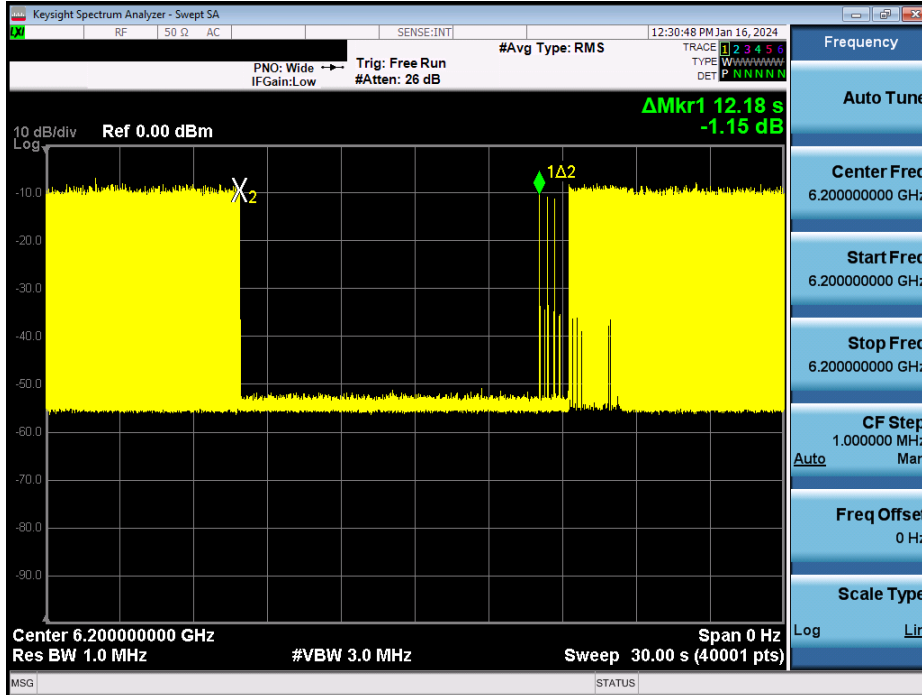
Keysight Spectrum Analyzer - Swept SA
RF 50 Ω AC SENSE:INT 12:30:48 PM Jan 16, 2024
#Avg Type: RMS
TRACE 1 2 3 4 5 6
TYPE WWWWWW
DET P NNNNN
PNO: Wide
IFGain:Low
Trig: Free Run
#Atten: 26 dB
ΔMkr1 12.18 s
-1.15 dB
10 dB/div Ref 0.00 dBm
Log
-10.0
-20.0
-30.0
-40.0
-50.0
-60.0
-70.0
-80.0
-90.0
X2
1Δ2
Center 6.200000000 GHz
Res BW 1.0 MHz
#VBW 3.0 MHz
Span 0 Hz
Sweep 30.00 s (40001 pts)
Frequency
Auto Tune
Center Freq
6.200000000 GHz
Start Freq
6.200000000 GHz
Stop Freq
6.200000000 GHz
CF Step
1.000000 MHz
Auto Man
Freq Offset
0 Hz
Scale Type
Log Lin
MSG
STATUS